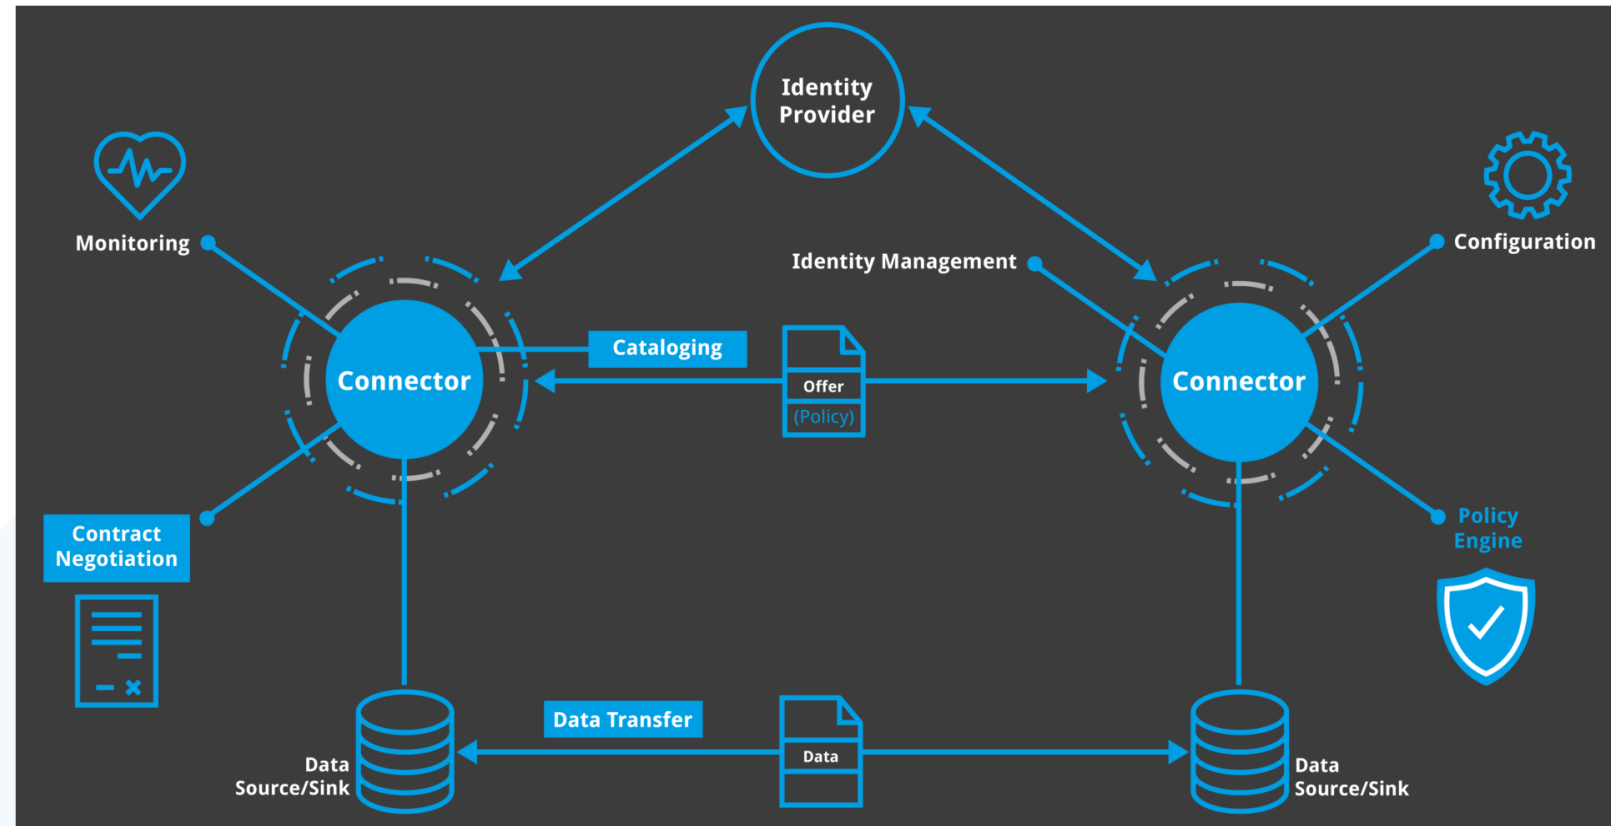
Identity Provider

Monitoring

Configuration

Identity Management

Connector

Cataloging

Offer

(Policy)

Connector

Contract Negotiation

Policy Engine

Data Transfer

Data

Data Source/Sink

Data Source/Sink